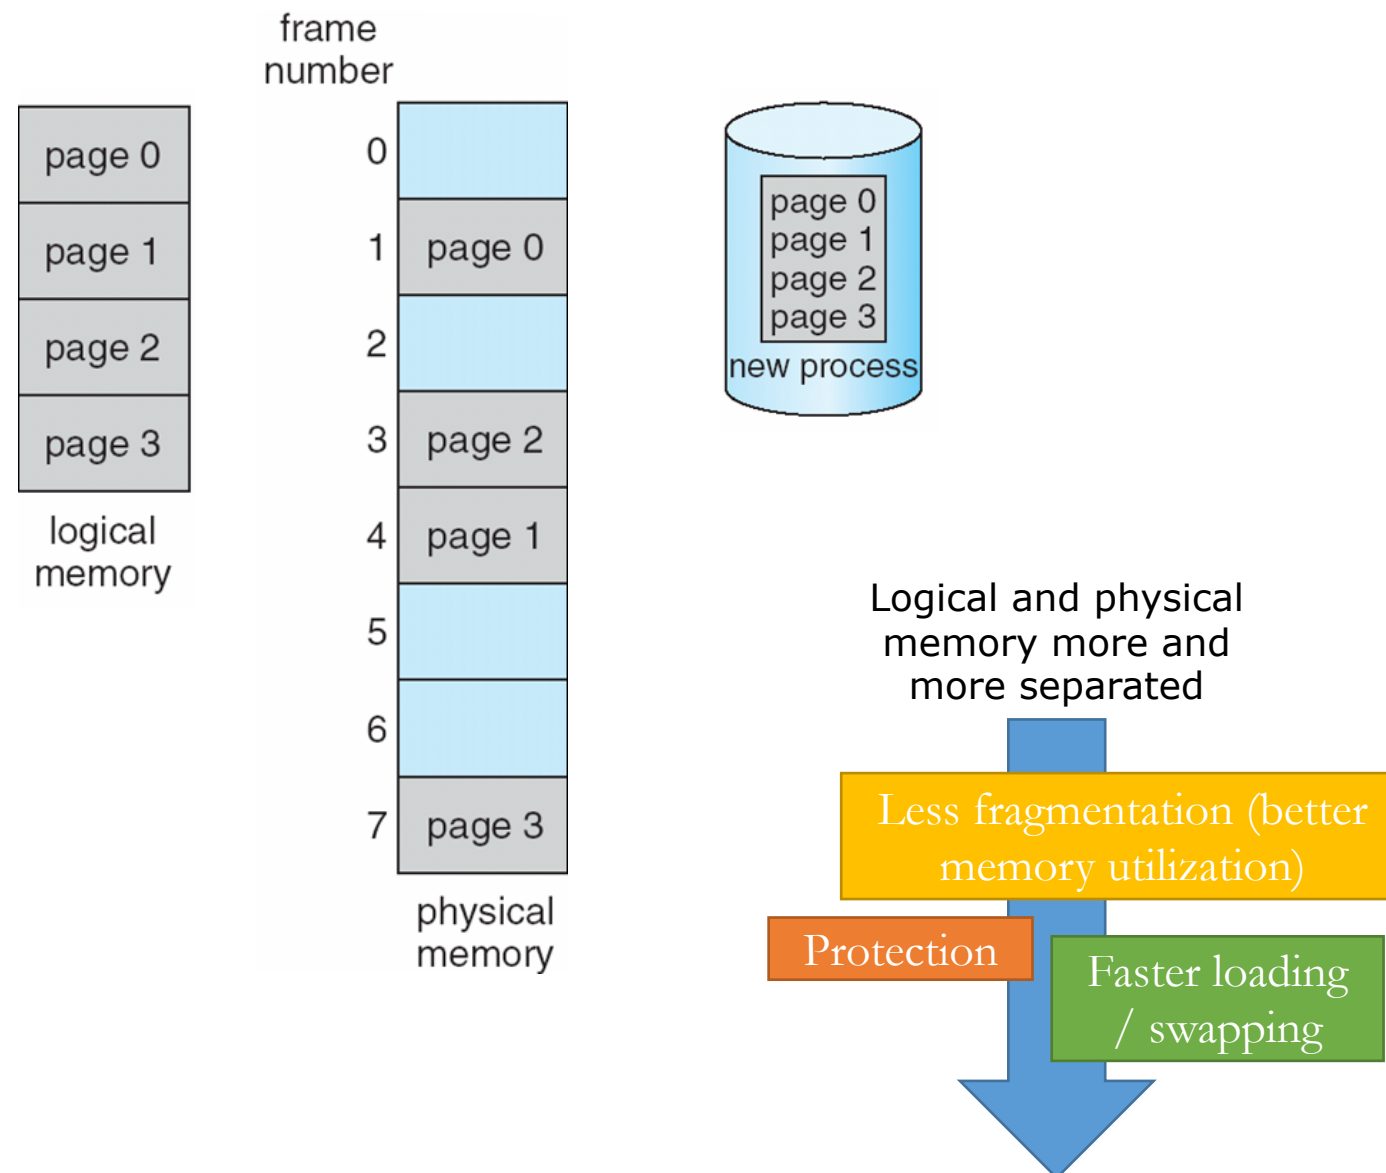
| page 0 |
|---|
| page 1 |
| page 2 |
| page 3 |

logical memory

frame number

| 0 | |
|---|---|
| 1 | page 0 |
| 2 | |
| 3 | page 2 |
| 4 | page 1 |
| 5 | |
| 6 | |
| 7 | page 3 |

physical memory

page 0
page 1
page 2
page 3
new process

Logical and physical memory more and more separated

Less fragmentation (better memory utilization)

Protection

Faster loading / swapping